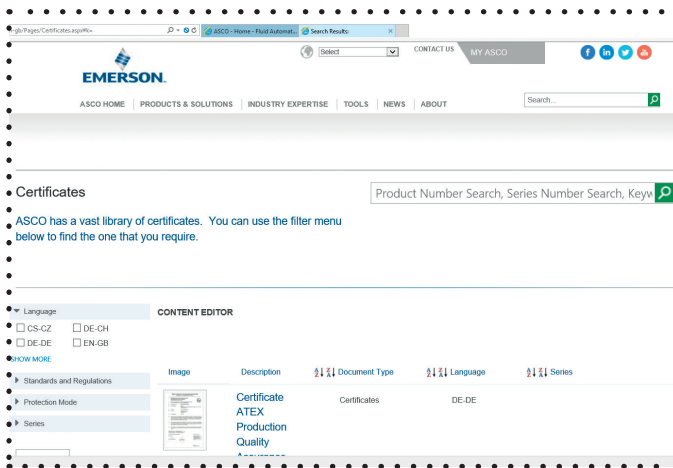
.gb/Pages/Certificates.aspx#k=
ASCO - Home - Fluid Automat...
Search Results:

Select
CONTACT US
MY ASCO

EMERSON.

ASCO HOME | PRODUCTS & SOLUTIONS | INDUSTRY EXPERTISE | TOOLS | NEWS | ABOUT

Search...

Certificates

Product Number Search, Series Number Search, Keyw

ASCO has a vast library of certificates. You can use the filter menu below to find the one that you require.

Language
CS-CZ
DE-CH
DE-DE
EN-GB
SHOW MORE

Standards and Regulations

Protection Mode

Series

CONTENT EDITOR

| Image | Description | Document Type | Language | Series |
|---|---|---|---|---|
| | Certificate ATEX Production Quality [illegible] | Certificates | DE-DE | |